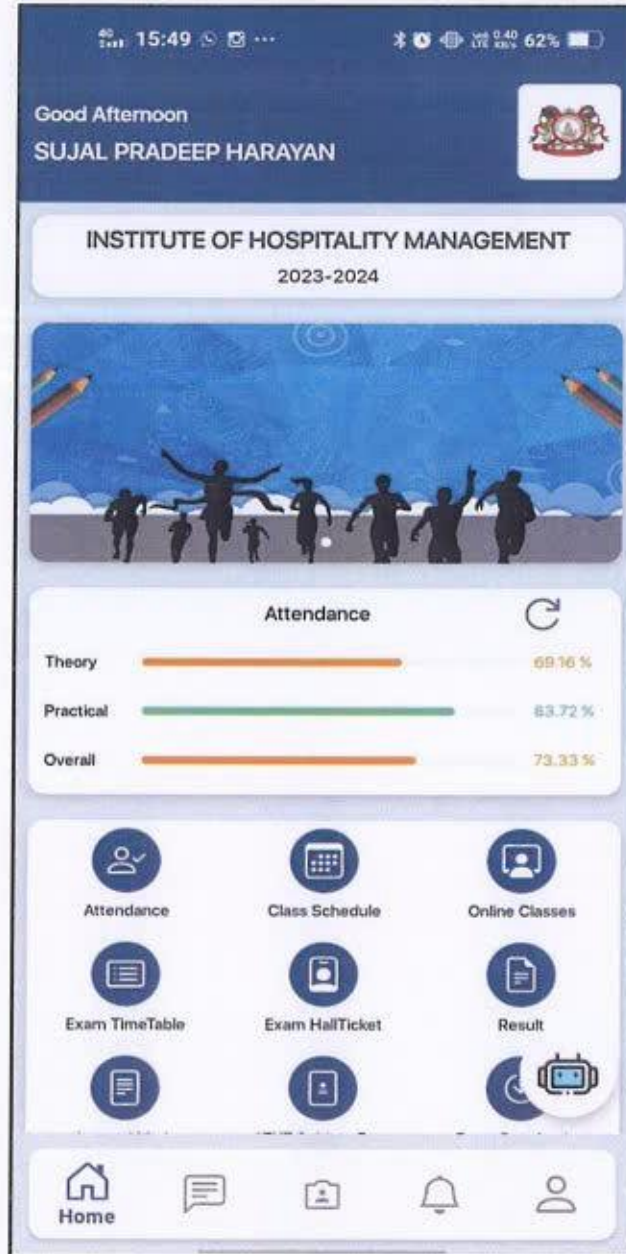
15:49 ⋯ 62%

Good Afternoon
SUJAL PRADEEP HARAYAN

INSTITUTE OF HOSPITALITY MANAGEMENT
2023-2024

Attendance

Theory 69.16 %

Practical 83.72 %

Overall 73.33 %

Attendance
Class Schedule
Online Classes
Exam TimeTable
Exam HallTicket
Result
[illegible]
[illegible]
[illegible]

Home